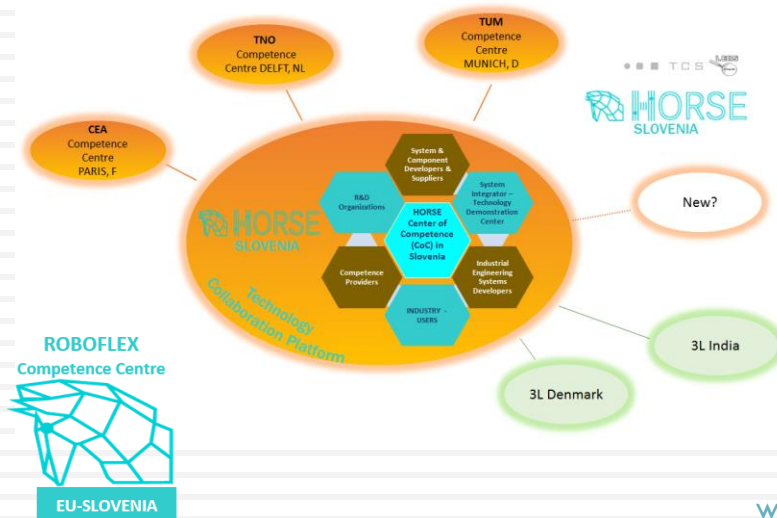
TNO
Competence
Centre DELFT, NL

TUM
Competence
Centre
MUNICH, D

TCS

HORSE
SLOVENIA

CEA
Competence
Centre
PARIS, F

System & Component Developers & Suppliers

R&D Organizations

System Integrator – Technology Demonstration Center

HORSE Center of Competence (CoC) in Slovenia

HORSE
SLOVENIA

Competence Providers

Industrial Engineering Systems Developers

INDUSTRY - USERS

Technology Collaboration Platform

New?

3L India

3L Denmark

ROBOFLEX
Competence Centre

EU-SLOVENIA